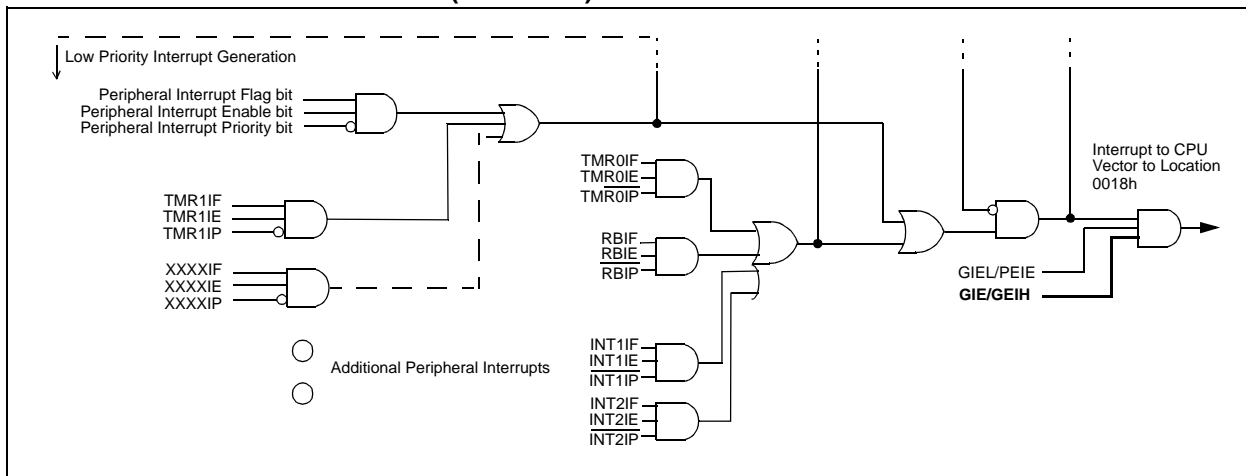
Low Priority Interrupt Generation

Peripheral Interrupt Flag bit
Peripheral Interrupt Enable bit
Peripheral Interrupt Priority bit

TMR1IF
TMR1IE
TMR1IP

XXXXIF
XXXXIE
XXXXIP

Additional Peripheral Interrupts

TMR0IF
TMR0IE
TMR0IP

RBIF
RBIE
RBIP

INT1IF
INT1IE
INT1IP

INT2IF
INT2IE
INT2IP

Interrupt to CPU Vector to Location 0018h

GIEL/PEIE
GIE/GEIH